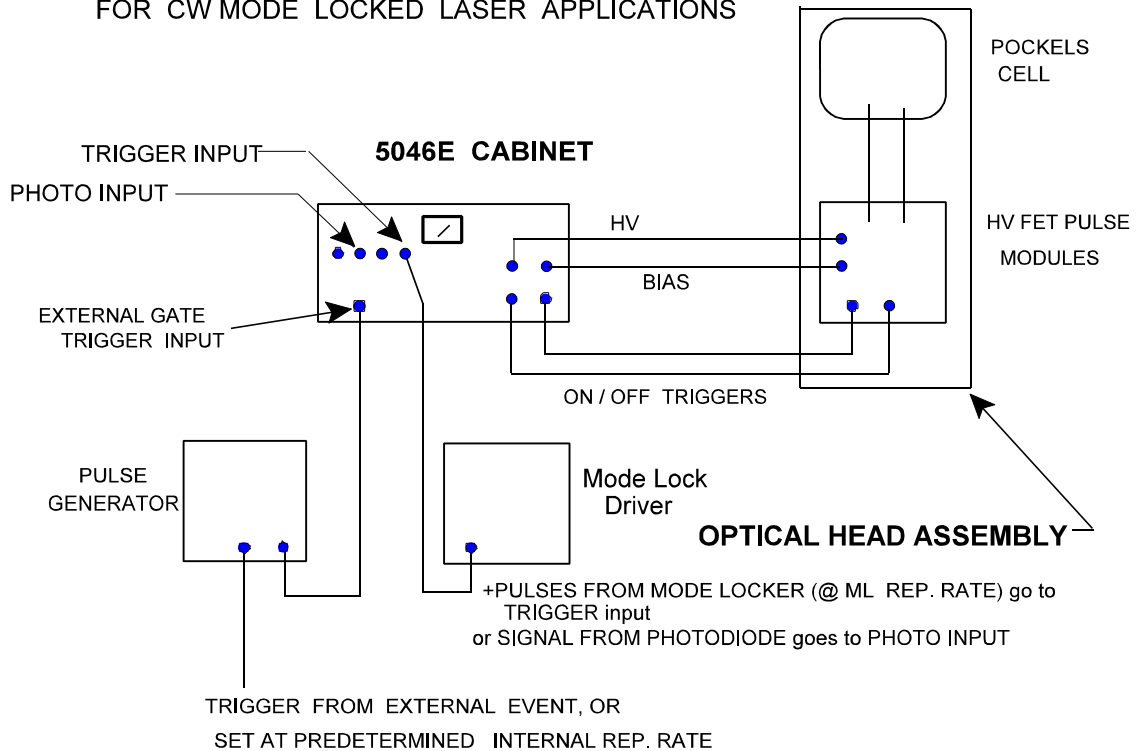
FOR CW MODE LOCKED LASER APPLICATIONS

POCKELS CELL

TRIGGER INPUT

5046E CABINET

PHOTO INPUT

HV

HV FET PULSE MODULES

BIAS

EXTERNAL GATE TRIGGER INPUT

ON / OFF TRIGGERS

PULSE GENERATOR

Mode Lock Driver

OPTICAL HEAD ASSEMBLY

+PULSES FROM MODE LOCKER (@ ML REP. RATE) go to TRIGGER input
or SIGNAL FROM PHOTODIODE goes to PHOTO INPUT

TRIGGER FROM EXTERNAL EVENT, OR
SET AT PREDETERMINED INTERNAL REP. RATE